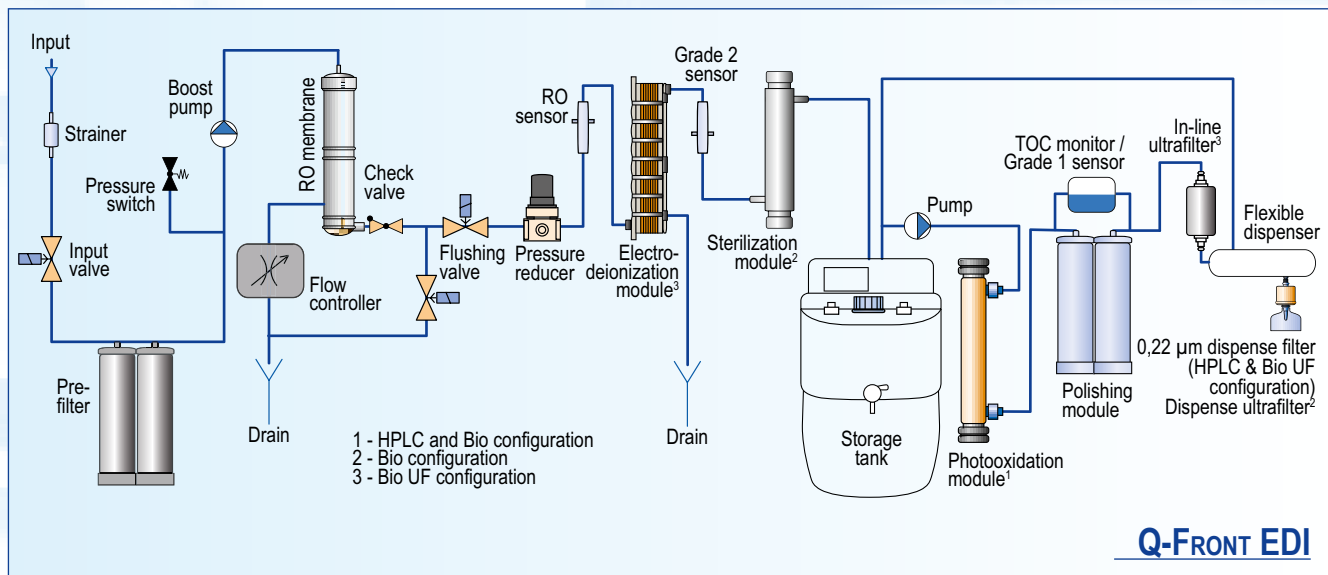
Input

Strainer

Pressure switch

Input valve

Boost pump

Pre-filter

RO membrane

Check valve

Flow controller

Drain

Flushing valve

Pressure reducer

RO sensor

Grade 2 sensor

Electro-deionization module$^3$

Drain

Sterilization module$^2$

Storage tank

Pump

Photooxidation module$^1$

TOC monitor / Grade 1 sensor

Polishing module

In-line ultrafilter$^3$

Flexible dispenser

0,22 µm dispense filter (HPLC & Bio UF configuration)
Dispense ultrafilter$^2$

1 - HPLC and Bio configuration
2 - Bio configuration
3 - Bio UF configuration

Q-FRONT EDI